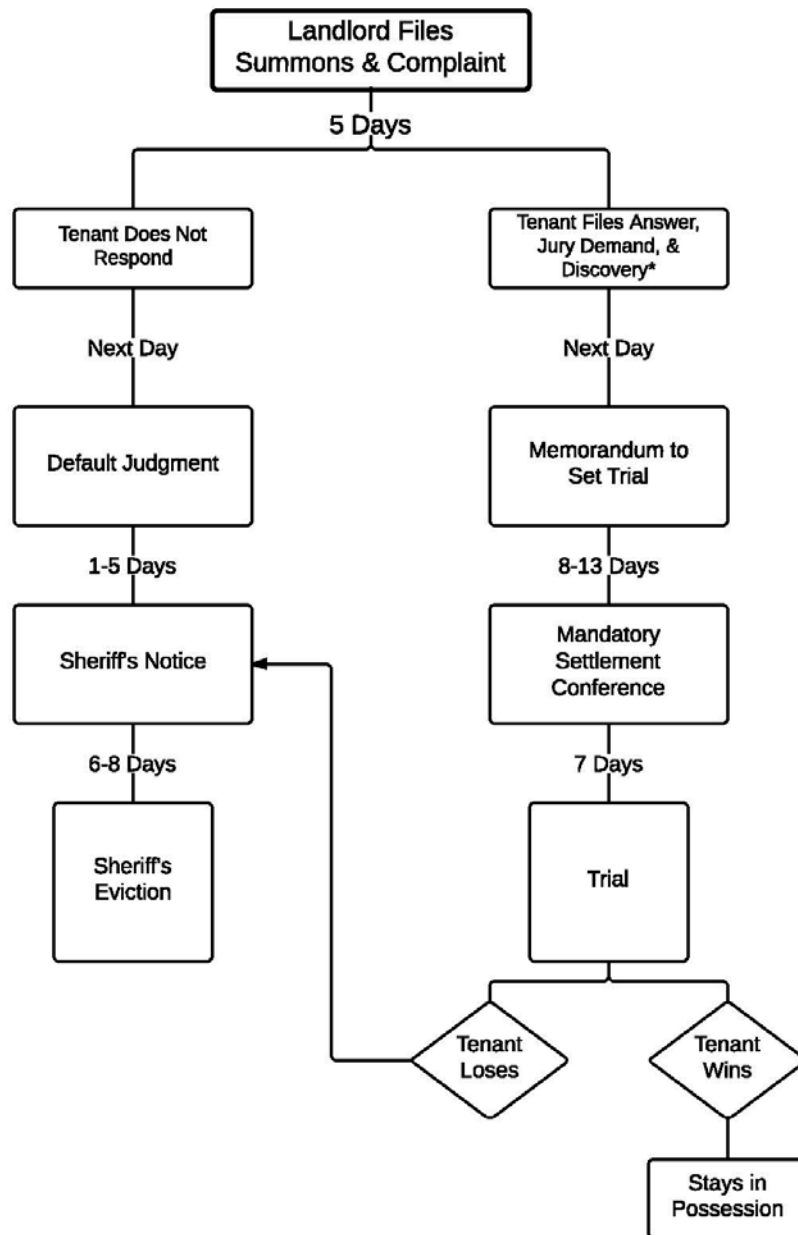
Landlord Files Summons & Complaint

5 Days

Tenant Does Not Respond

Next Day

Default Judgment

1-5 Days

Sheriff's Notice

6-8 Days

Sheriff's Eviction

Tenant Files Answer, Jury Demand, & Discovery*

Next Day

Memorandum to Set Trial

8-13 Days

Mandatory Settlement Conference

7 Days

Trial

Tenant Loses

Tenant Wins

Stays in Possession